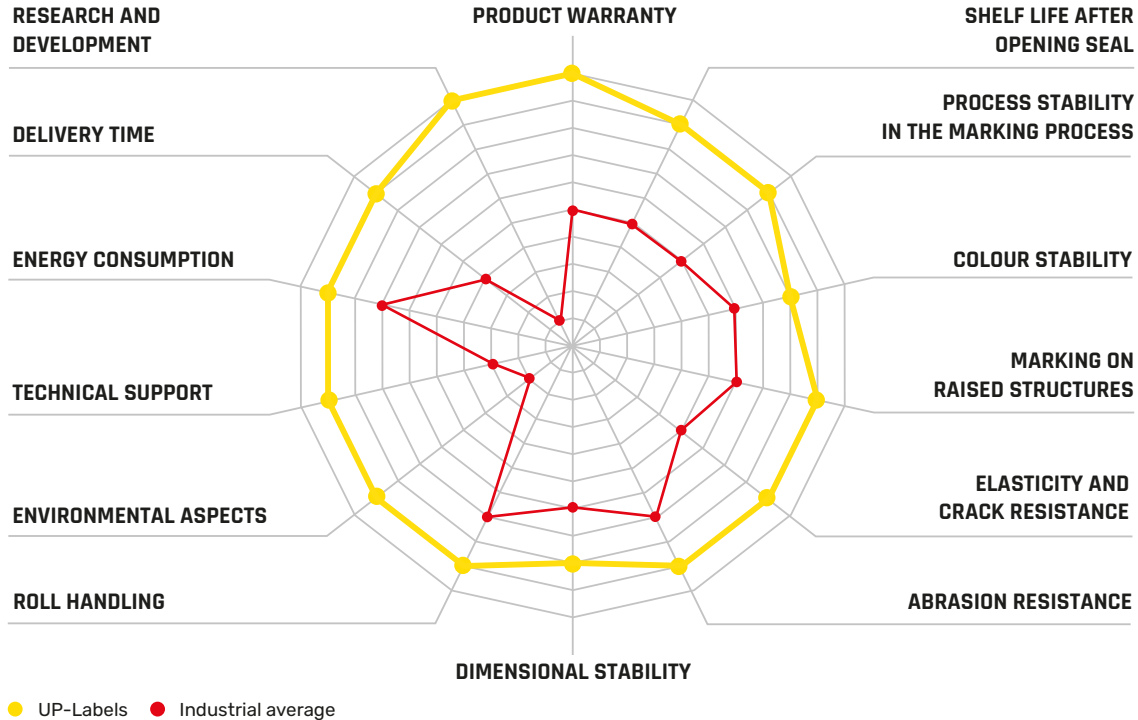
RESEARCH AND DEVELOPMENT

PRODUCT WARRANTY

SHELF LIFE AFTER OPENING SEAL

PROCESS STABILITY IN THE MARKING PROCESS

DELIVERY TIME

ENERGY CONSUMPTION

COLOUR STABILITY

MARKING ON RAISED STRUCTURES

TECHNICAL SUPPORT

ELASTICITY AND CRACK RESISTANCE

ENVIRONMENTAL ASPECTS

ROLL HANDLING

ABRASION RESISTANCE

DIMENSIONAL STABILITY

UP-Labels Industrial average